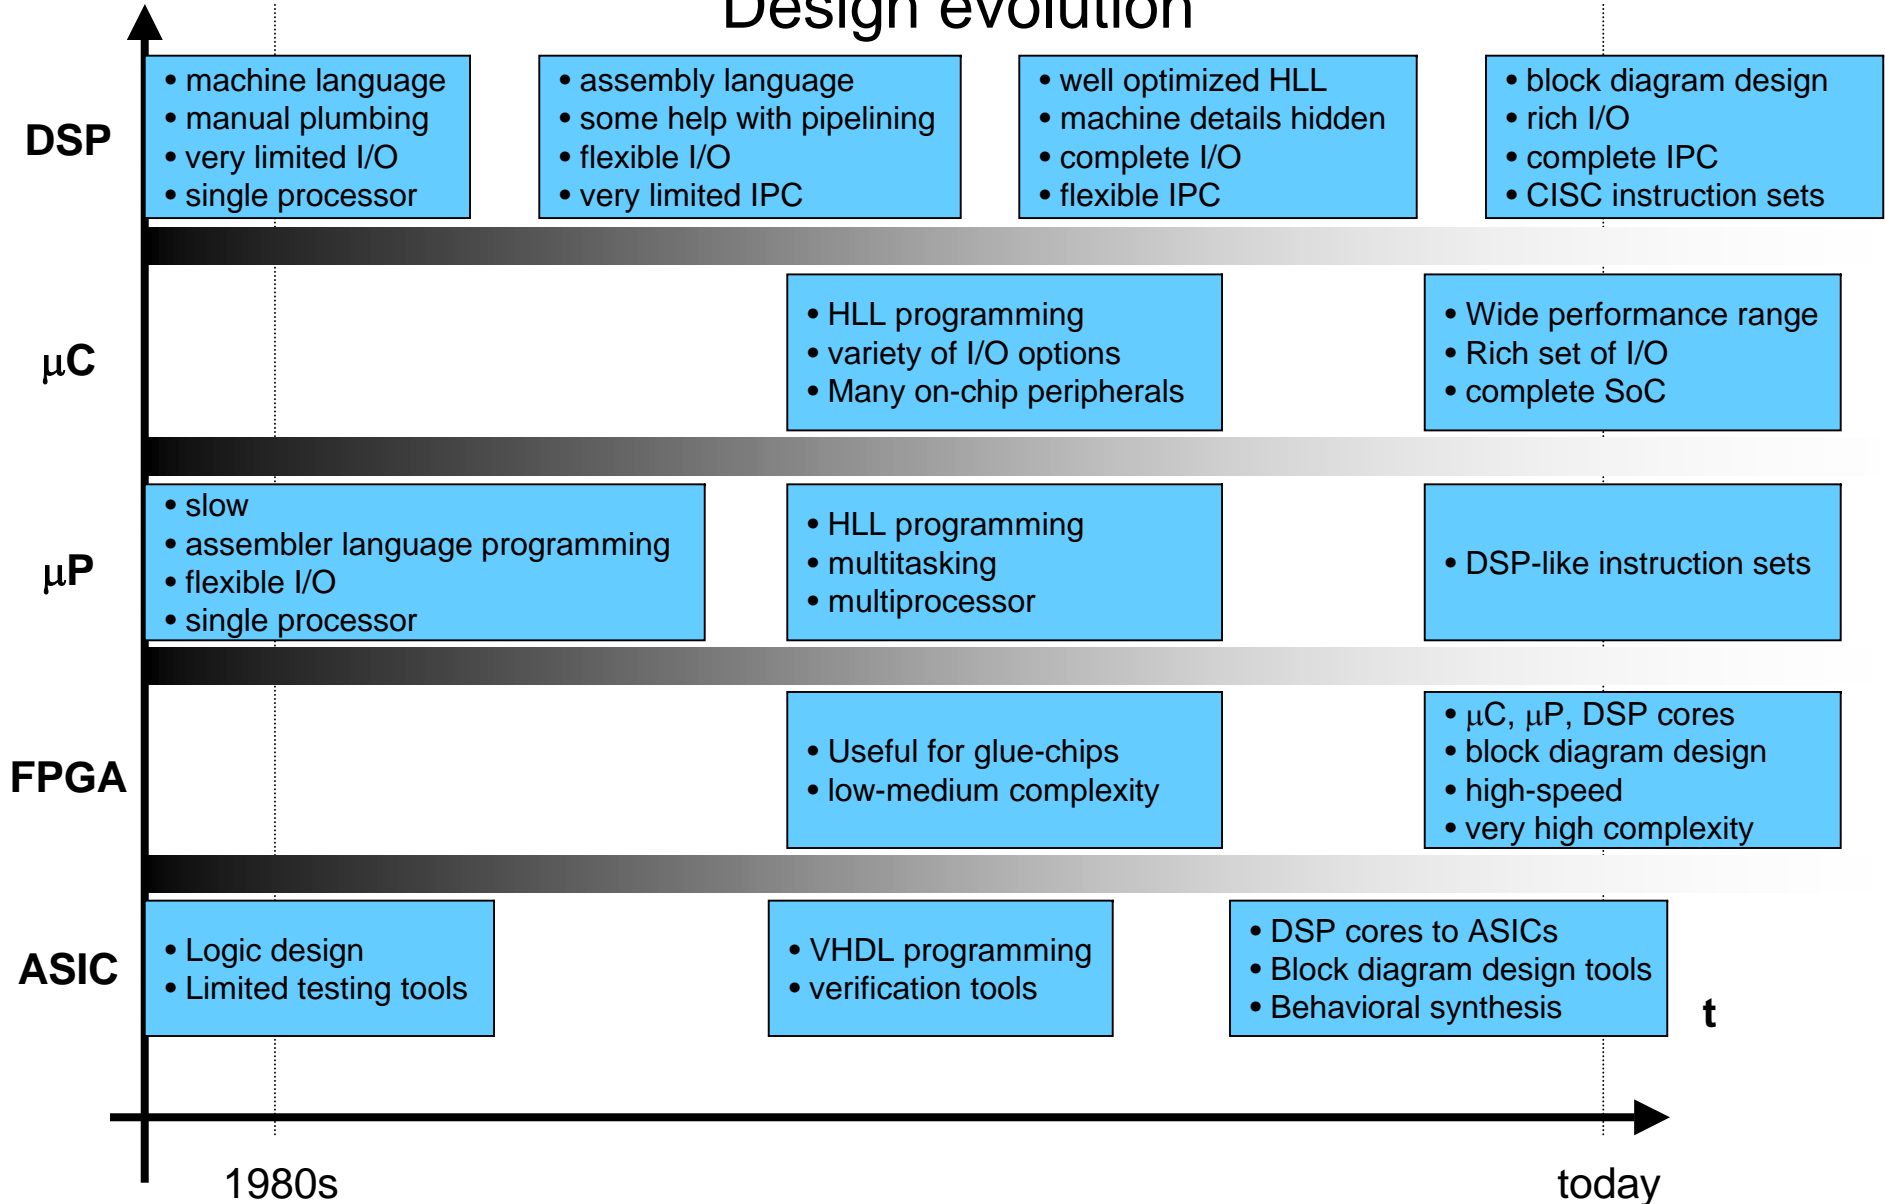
Design evolution

DSP

• machine language
• manual plumbing
• very limited I/O
• single processor

• assembly language
• some help with pipelining
• flexible I/O
• very limited IPC

• well optimized HLL
• machine details hidden
• complete I/O
• flexible IPC

• block diagram design
• rich I/O
• complete IPC
• CISC instruction sets

$\mu$C

• HLL programming
• variety of I/O options
• Many on-chip peripherals

• Wide performance range
• Rich set of I/O
• complete SoC

$\mu$P

• slow
• assembler language programming
• flexible I/O
• single processor

• HLL programming
• multitasking
• multiprocessor

• DSP-like instruction sets

FPGA

• Useful for glue-chips
• low-medium complexity

• $\mu$C, $\mu$P, DSP cores
• block diagram design
• high-speed
• very high complexity

ASIC

• Logic design
• Limited testing tools

• VHDL programming
• verification tools

• DSP cores to ASICs
• Block diagram design tools
• Behavioral synthesis

t

1980s

today